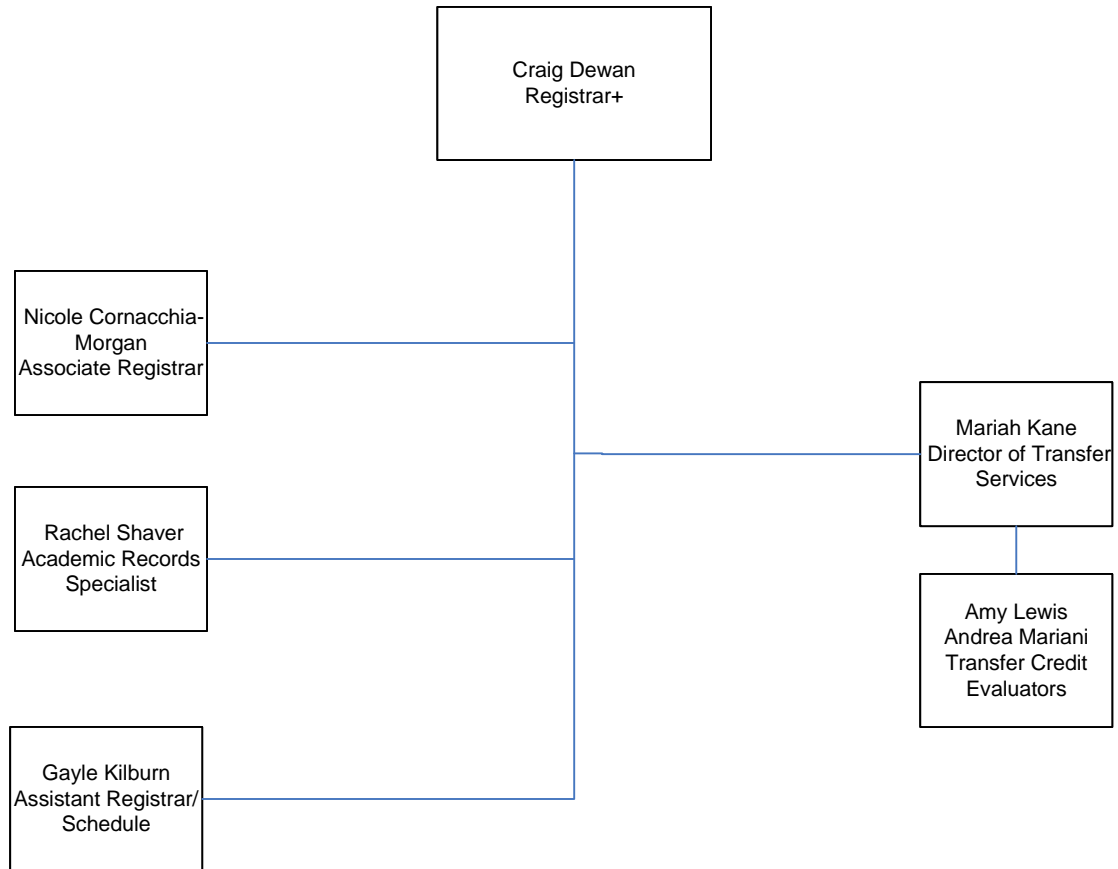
Craig Dewan
Registrar+

Nicole Cornacchia-Morgan
Associate Registrar

Mariah Kane
Director of Transfer Services

Rachel Shaver
Academic Records Specialist

Amy Lewis
Andrea Mariani
Transfer Credit Evaluators

Gayle Kilburn
Assistant Registrar/
Schedule